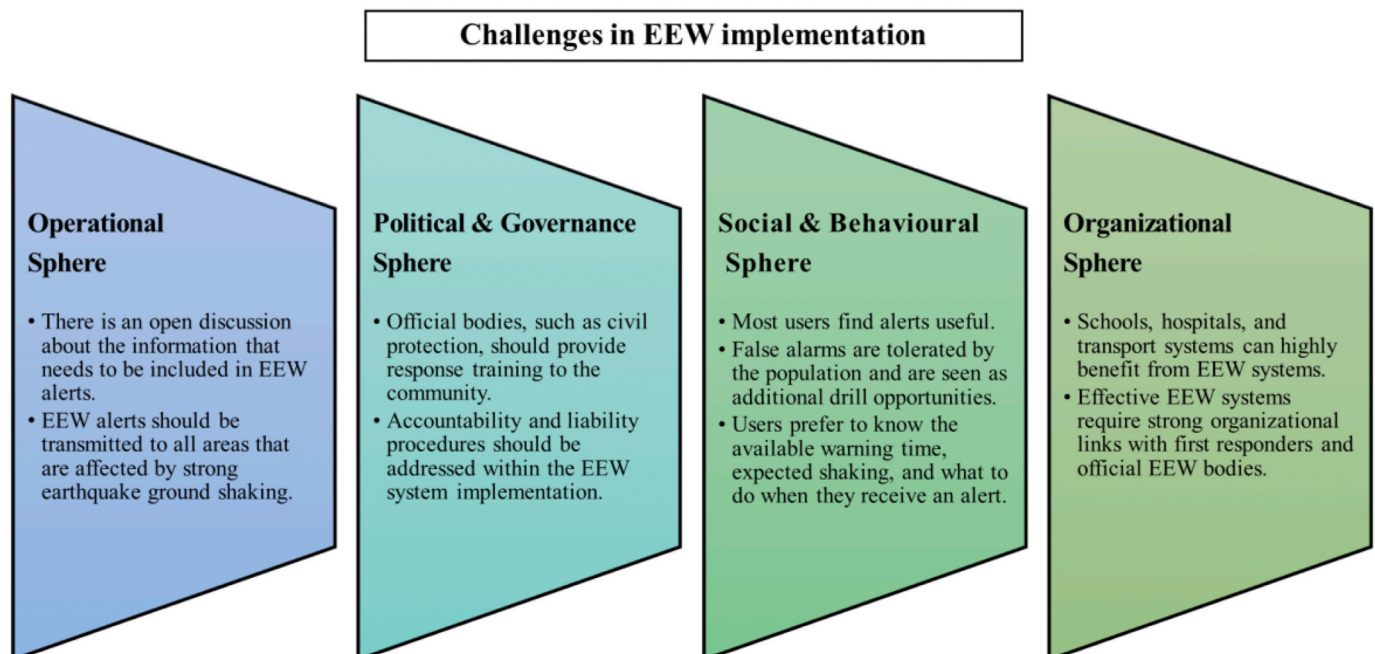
Challenges in EEW implementation

Operational Sphere

• There is an open discussion about the information that needs to be included in EEW alerts.
• EEW alerts should be transmitted to all areas that are affected by strong earthquake ground shaking.

Political & Governance Sphere

• Official bodies, such as civil protection, should provide response training to the community.
• Accountability and liability procedures should be addressed within the EEW system implementation.

Social & Behavioural Sphere

• Most users find alerts useful.
• False alarms are tolerated by the population and are seen as additional drill opportunities.
• Users prefer to know the available warning time, expected shaking, and what to do when they receive an alert.

Organizational Sphere

• Schools, hospitals, and transport systems can highly benefit from EEW systems.
• Effective EEW systems require strong organizational links with first responders and official EEW bodies.